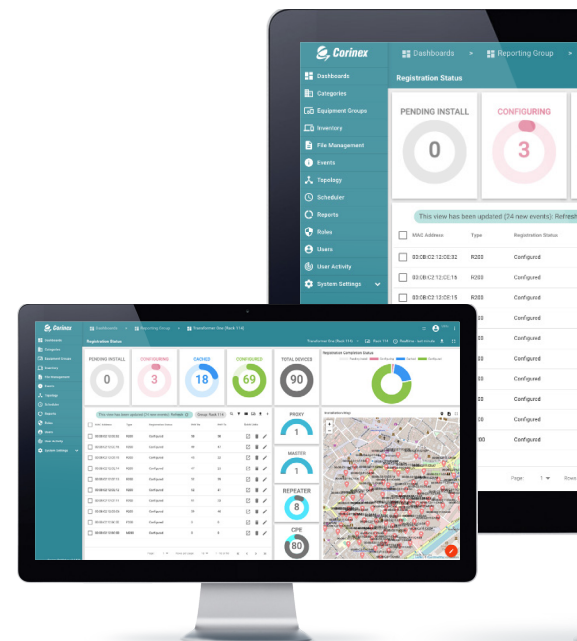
Corinex

Dashboards > Reporting Group >

Dashboards
Categories
Equipment Groups
Inventory
File Management
Events
Topology
Scheduler
Reports
Roles
Users
User Activity
System Settings

Registration Status

PENDING INSTALL
0

CONFIGURING
3

This view has been updated (24 new events): Refresh

| MAC Address | Type | Registration Status |
|---|---|---|
| 03:0B:C2:12:CE:32 | R200 | Configured |
| 03:0B:C2:12:CE:15 | R200 | Configured |
| 03:0B:C2:12:CE:15 | R200 | Configured |

Page: 1

Corinex

Registration Status

PENDING INSTALL
0

CONFIGURING
3

CACHED
18

CONFIGURED
69

TOTAL DEVICES
90

Registration Completion Status

PROXY
1

MASTER
1

REPEATER
8

CPE
80

Installation Map